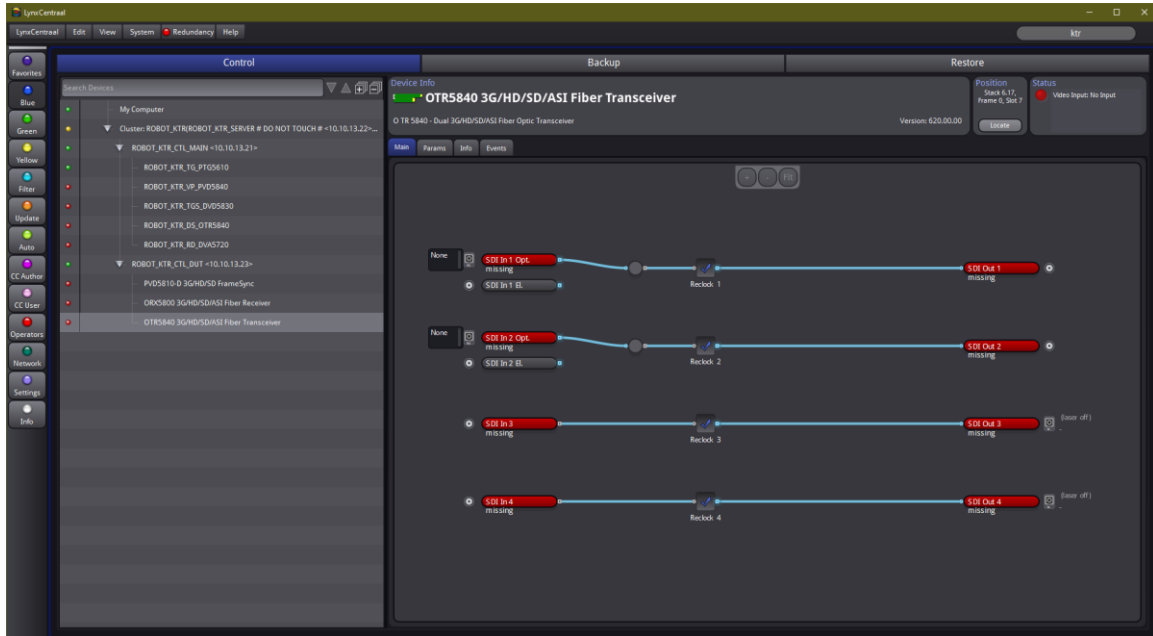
LynxCentraal

LynxCentraal Edit View System Redundancy Help

ktr

Favorites
Blue
Green
Yellow
Filter
Update
Auto
CC Author
CC User
Operators
Network
Settings
Info

Control

Backup

Restore

Search Devices

My Computer
Cluster: ROBOT_KTR(ROBOT_KTR_SERVER # DO NOT TOUCH # <10.10.13.22>...
ROBOT_KTR_CTL_MAIN <10.10.13.21>
ROBOT_KTR_TG_PTG5610
ROBOT_KTR_VP_PVD5840
ROBOT_KTR_TGS_DVD5830
ROBOT_KTR_DS_OTR5840
ROBOT_KTR_RD_DVA5720
ROBOT_KTR_CTL_DUT <10.10.13.23>
PVD5810-D 3G/HD/SD FrameSync
ORX5800 3G/HD/SD/ASI Fiber Receiver
OTR5840 3G/HD/SD/ASI Fiber Transceiver

Device Info
OTR5840 3G/HD/SD/ASI Fiber Transceiver
O TR 5840 - Dual 3G/HD/SD/ASI Fiber Optic Transceiver
Version: 620.00.00

Position
Stack 6.17, Frame 0, Slot 7
Locate

Status
Video Input: No Input

Main Params Info Events

Fit

None
SDI In 1 Opt.
missing
SDI In 1 El.
Reclock 1
SDI Out 1
missing

None
SDI In 2 Opt.
missing
SDI In 2 El.
Reclock 2
SDI Out 2
missing

SDI In 3
missing
Reclock 3
SDI Out 3
missing
(laser off)

SDI In 4
missing
Reclock 4
SDI Out 4
missing
(laser off)